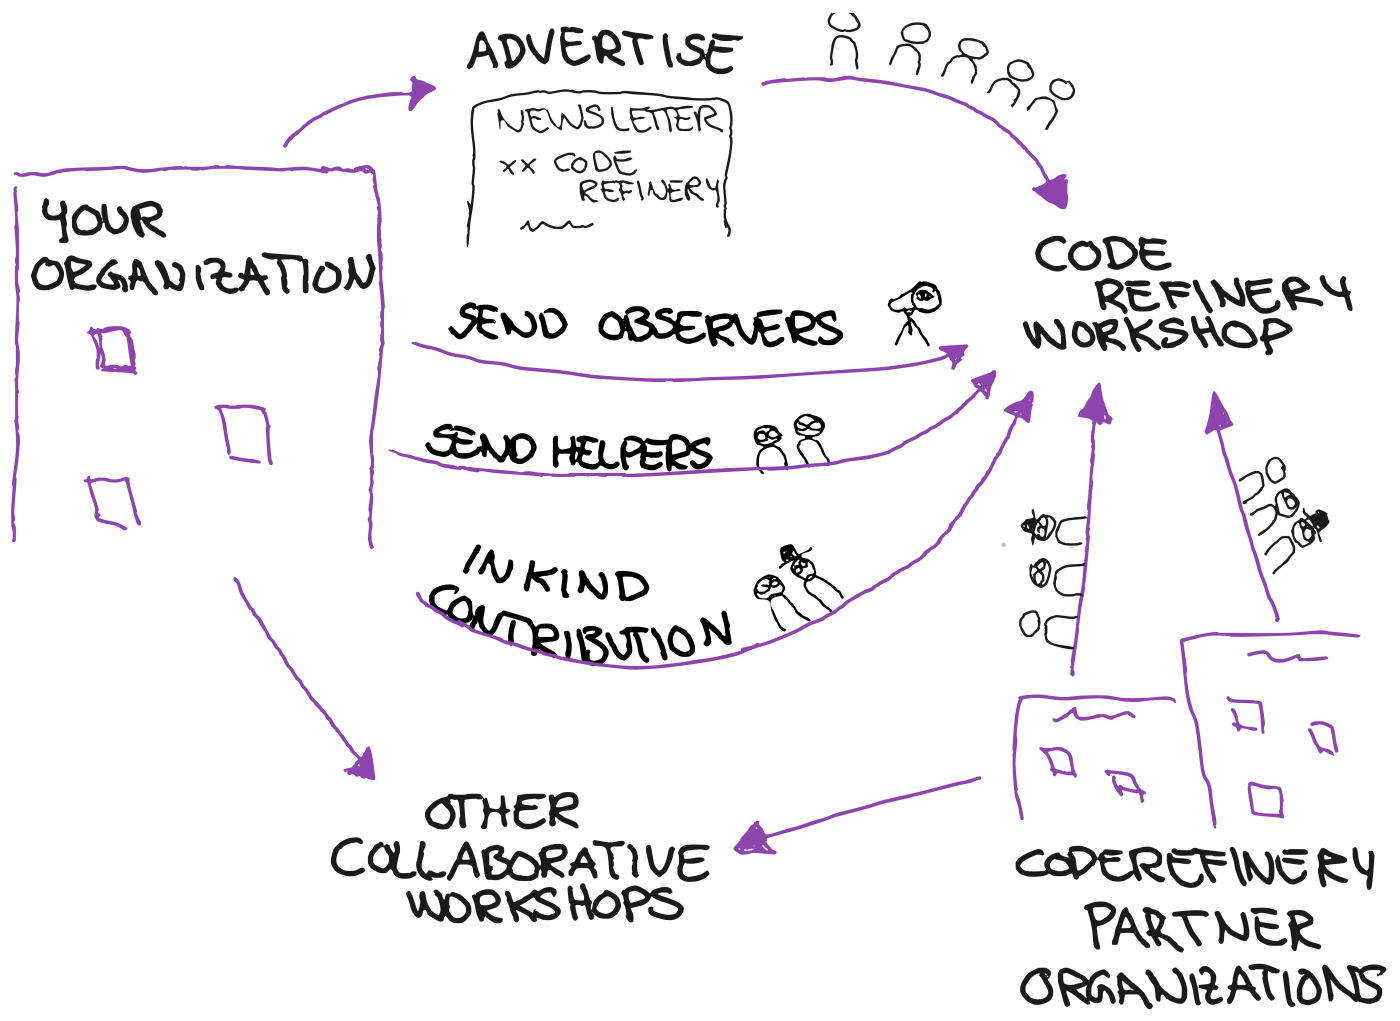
ADVERTISE

NEWSLETTER
xx CODE REFINERY

YOUR ORGANIZATION

CODE REFINERY WORKSHOP

SEND OBSERVERS

SEND HELPERS

IN KIND CONTRIBUTION

OTHER COLLABORATIVE WORKSHOPS

CODEREFINERY PARTNER ORGANIZATIONS